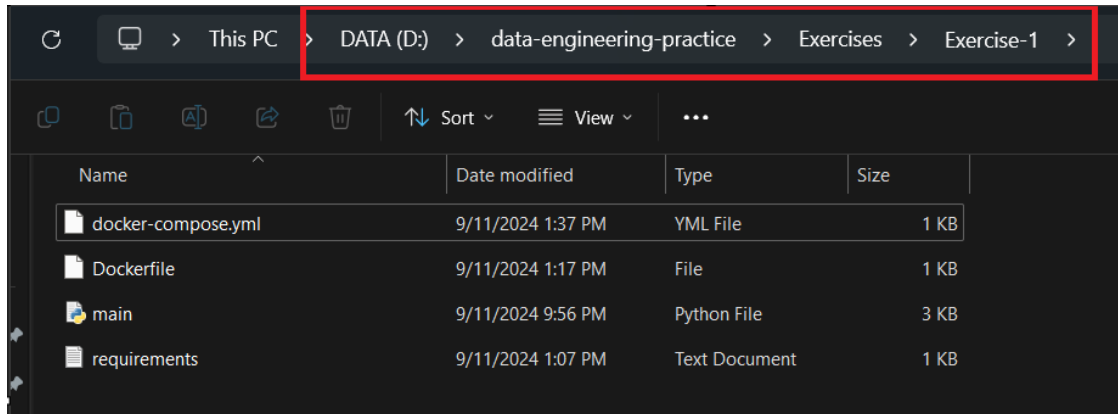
This PC > DATA (D:) > data-engineering-practice > Exercises > Exercise-1 >

Sort View •••

| Name | Date modified | Type | Size |
|---|---|---|---|
| docker-compose.yml | 9/11/2024 1:37 PM | YML File | 1 KB |
| Dockerfile | 9/11/2024 1:17 PM | File | 1 KB |
| main | 9/11/2024 9:56 PM | Python File | 3 KB |
| requirements | 9/11/2024 1:07 PM | Text Document | 1 KB |